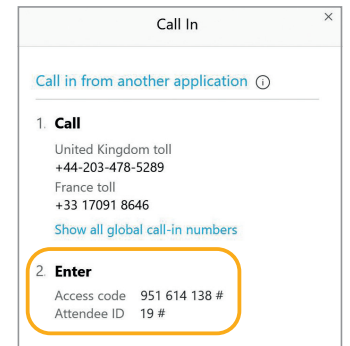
Call In

×

Call in from another application ⓘ

1. Call

United Kingdom toll
+44-203-478-5289
France toll
+33 17091 8646

Show all global call-in numbers

2. Enter

Access code 951 614 138 #
Attendee ID 19 #